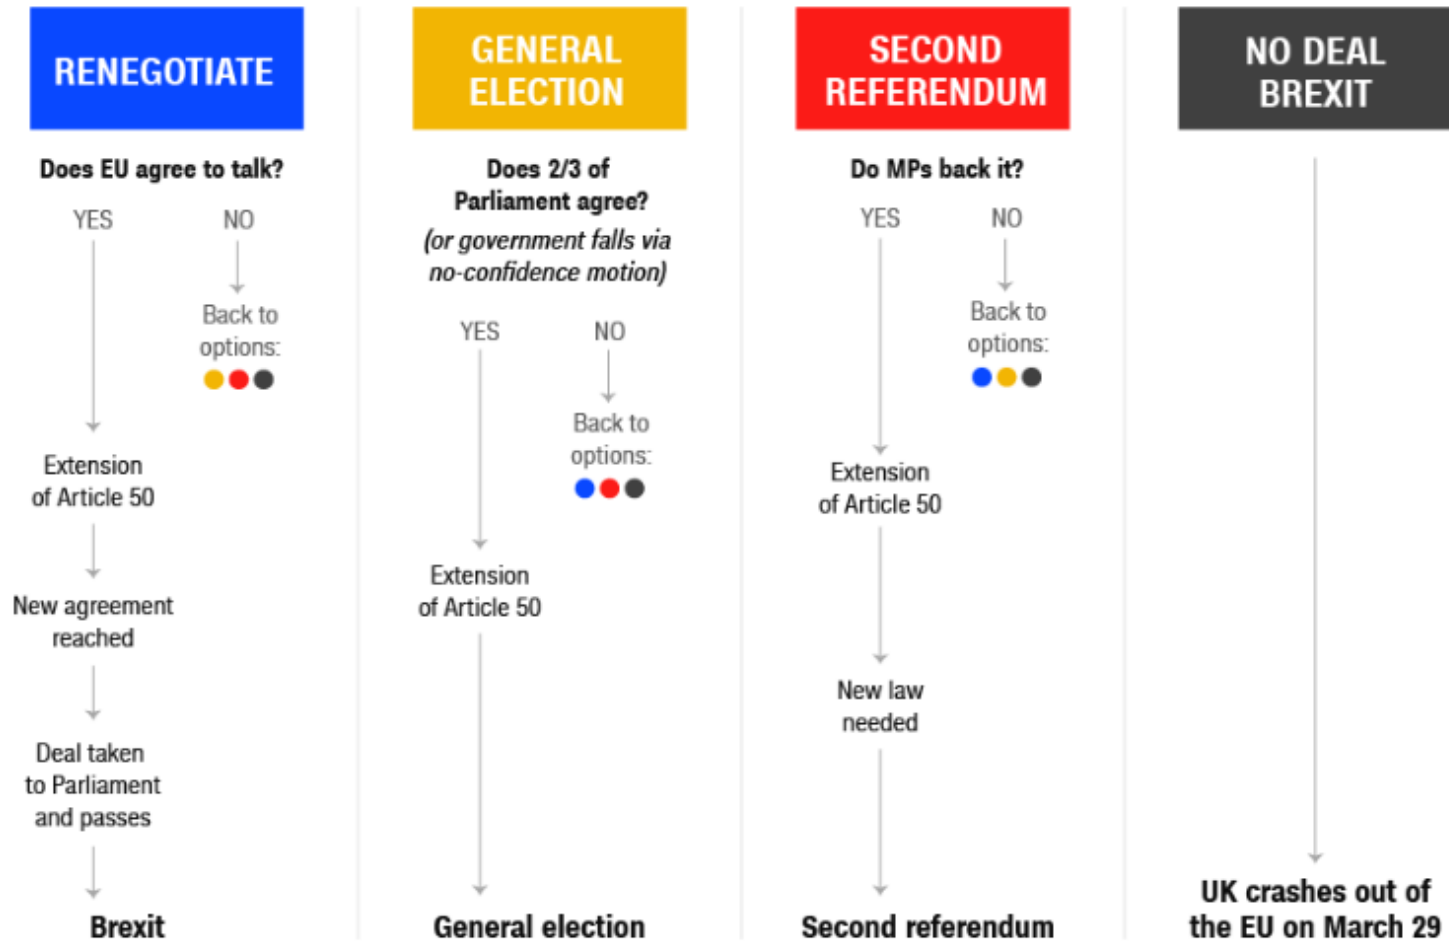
RENEGOTIATE

Does EU agree to talk?

YES

NO

Back to options:

Extension of Article 50

New agreement reached

Deal taken to Parliament and passes

Brexit

GENERAL ELECTION

Does 2/3 of Parliament agree?

(or government falls via no-confidence motion)

YES

NO

Back to options:

Extension of Article 50

General election

SECOND REFERENDUM

Do MPs back it?

YES

NO

Back to options:

Extension of Article 50

New law needed

Second referendum

NO DEAL BREXIT

UK crashes out of the EU on March 29